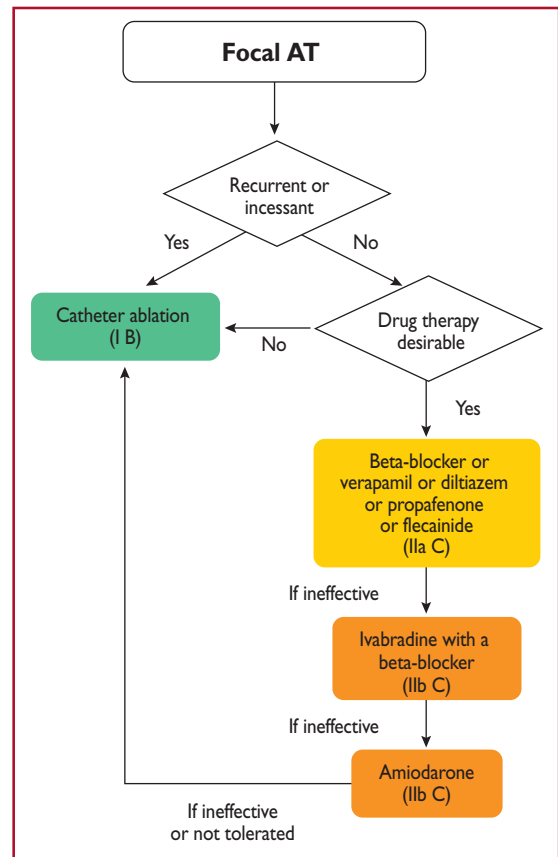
Focal AT

Recurrent or incessant

Yes

No

Catheter ablation (I B)

No

Drug therapy desirable

Yes

Beta-blocker or verapamil or diltiazem or propafenone or flecainide (IIa C)

If ineffective

Ivabradine with a beta-blocker (IIb C)

If ineffective

Amiodarone (IIb C)

If ineffective or not tolerated